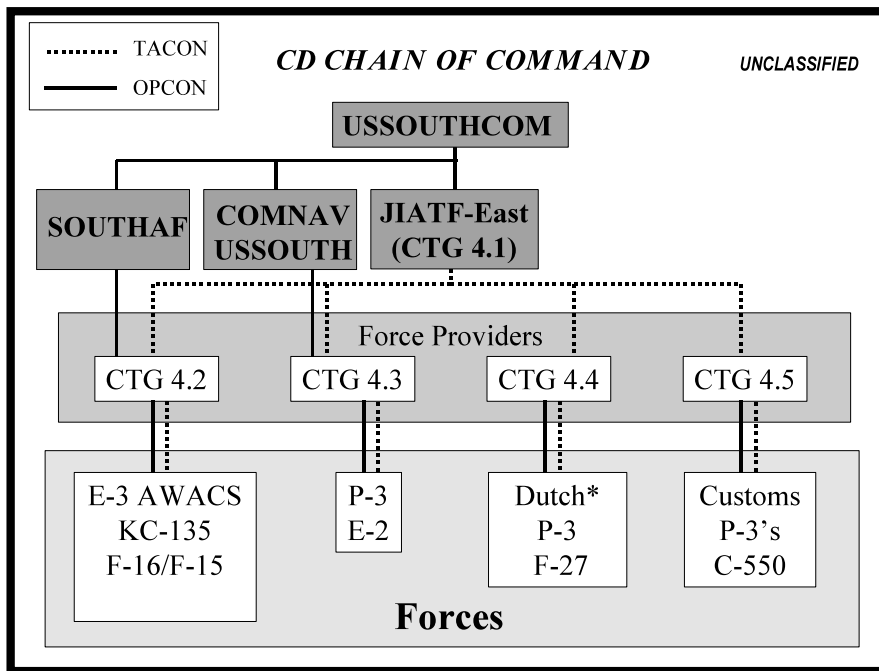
TACON
OPCON

CD CHAIN OF COMMAND

UNCLASSIFIED

USSOUTHCOM

SOUTHAF

COMNAV USSOUTH

JIATF-East (CTG 4.1)

Force Providers

CTG 4.2

CTG 4.3

CTG 4.4

CTG 4.5

E-3 AWACS
KC-135
F-16/F-15

P-3
E-2

Dutch*
P-3
F-27

Customs
P-3's
C-550

Forces